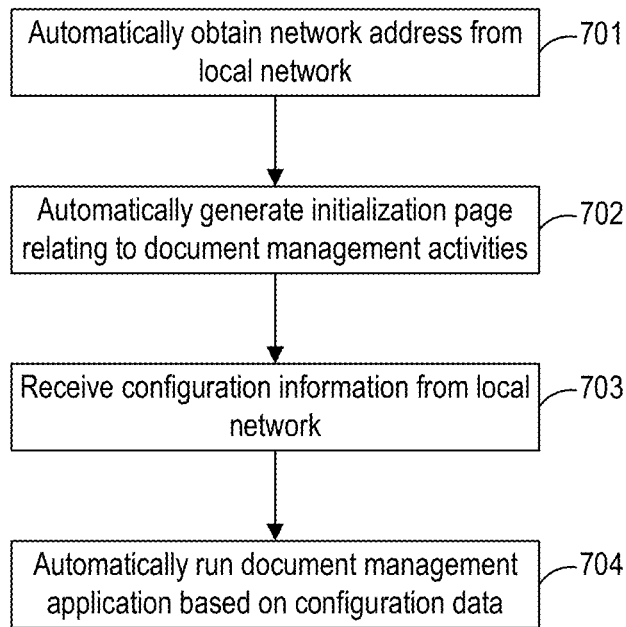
Automatically obtain network address from local network

701

Automatically generate initialization page relating to document management activities

702

Receive configuration information from local network

703

Automatically run document management application based on configuration data

704